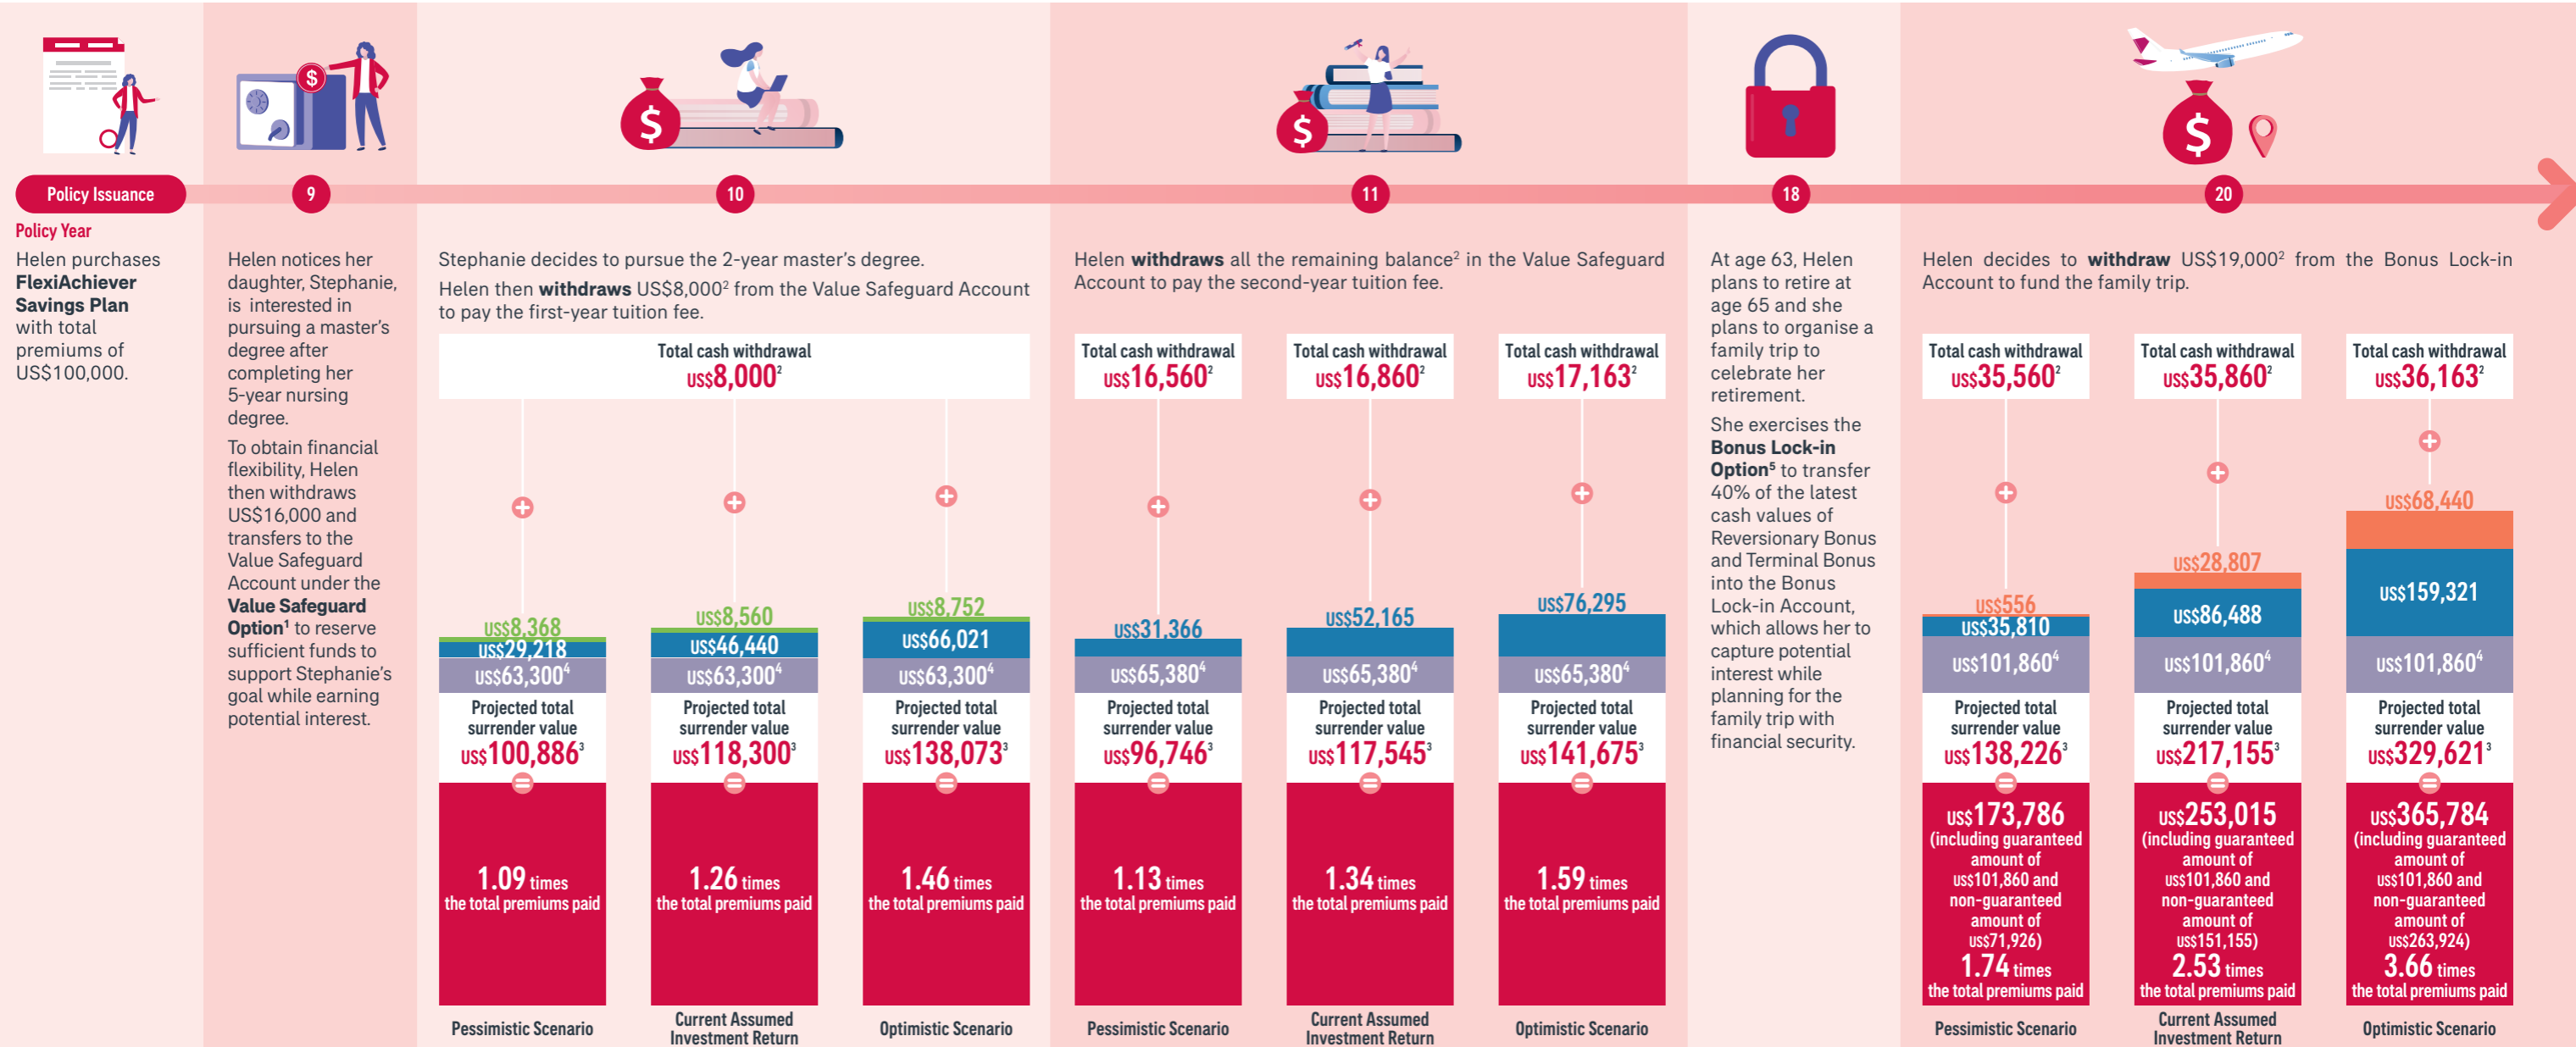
Policy Issuance

Policy Year

Helen purchases **FlexiAchiever Savings Plan** with total premiums of US$100,000.

9

Helen notices her daughter, Stephanie, is interested in pursuing a master's degree after completing her 5-year nursing degree.

To obtain financial flexibility, Helen then withdraws US$16,000 and transfers to the Value Safeguard Account under the **Value Safeguard Option**$^1$ to reserve sufficient funds to support Stephanie's goal while earning potential interest.

10

Stephanie decides to pursue the 2-year master's degree.

Helen then **withdraws** US$8,000$^2$ from the Value Safeguard Account to pay the first-year tuition fee.

Total cash withdrawal US$8,000$^2$

| Pessimistic Scenario | Current Assumed Investment Return | Optimistic Scenario |
|---|---|---|
| US$8,368 | US$8,560 | US$8,752 |
| US$29,218 | US$46,440 | US$66,021 |
| US$63,300$^4$ | US$63,300$^4$ | US$63,300$^4$ |
| Projected total surrender value US$100,886$^3$ | Projected total surrender value US$118,300$^3$ | Projected total surrender value US$138,073$^3$ |
| 1.09 times the total premiums paid | 1.26 times the total premiums paid | 1.46 times the total premiums paid |

11

Helen **withdraws** all the remaining balance$^2$ in the Value Safeguard Account to pay the second-year tuition fee.

| Pessimistic Scenario | Current Assumed Investment Return | Optimistic Scenario |
|---|---|---|
| Total cash withdrawal US$16,560$^2$ | Total cash withdrawal US$16,860$^2$ | Total cash withdrawal US$17,163$^2$ |
| US$31,366 | US$52,165 | US$76,295 |
| US$65,380$^4$ | US$65,380$^4$ | US$65,380$^4$ |
| Projected total surrender value US$96,746$^3$ | Projected total surrender value US$117,545$^3$ | Projected total surrender value US$141,675$^3$ |
| 1.13 times the total premiums paid | 1.34 times the total premiums paid | 1.59 times the total premiums paid |

18

At age 63, Helen plans to retire at age 65 and she plans to organise a family trip to celebrate her retirement.

She exercises the **Bonus Lock-in Option**$^5$ to transfer 40% of the latest cash values of Reversionary Bonus and Terminal Bonus into the Bonus Lock-in Account, which allows her to capture potential interest while planning for the family trip with financial security.

20

Helen decides to **withdraw** US$19,000$^2$ from the Bonus Lock-in Account to fund the family trip.

| Pessimistic Scenario | Current Assumed Investment Return | Optimistic Scenario |
|---|---|---|
| Total cash withdrawal US$35,560$^2$ | Total cash withdrawal US$35,860$^2$ | Total cash withdrawal US$36,163$^2$ |
| US$556 | US$28,807 | US$68,440 |
| US$35,810 | US$86,488 | US$159,321 |
| US$101,860$^4$ | US$101,860$^4$ | US$101,860$^4$ |
| Projected total surrender value US$138,226$^3$ | Projected total surrender value US$217,155$^3$ | Projected total surrender value US$329,621$^3$ |
| US$173,786 (including guaranteed amount of US$101,860 and non-guaranteed amount of US$71,926) 1.74 times the total premiums paid | US$253,015 (including guaranteed amount of US$101,860 and non-guaranteed amount of US$151,155) 2.53 times the total premiums paid | US$365,784 (including guaranteed amount of US$101,860 and non-guaranteed amount of US$263,924) 3.66 times the total premiums paid |